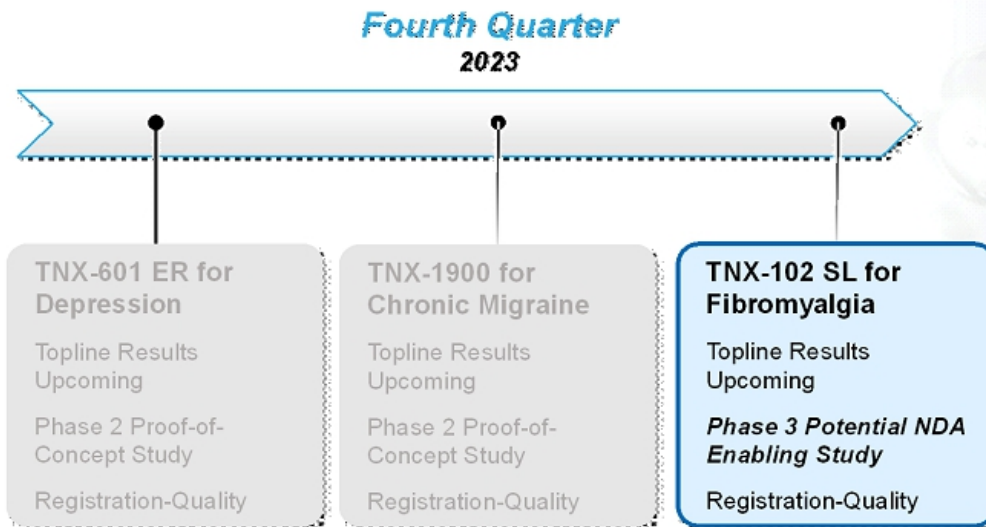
Fourth Quarter
2023

TNX-601 ER for Depression

Topline Results Upcoming

Phase 2 Proof-of-Concept Study

Registration-Quality

TNX-1900 for Chronic Migraine

Topline Results Upcoming

Phase 2 Proof-of-Concept Study

Registration-Quality

TNX-102 SL for Fibromyalgia

Topline Results Upcoming

*Phase 3 Potential NDA Enabling Study*

Registration-Quality